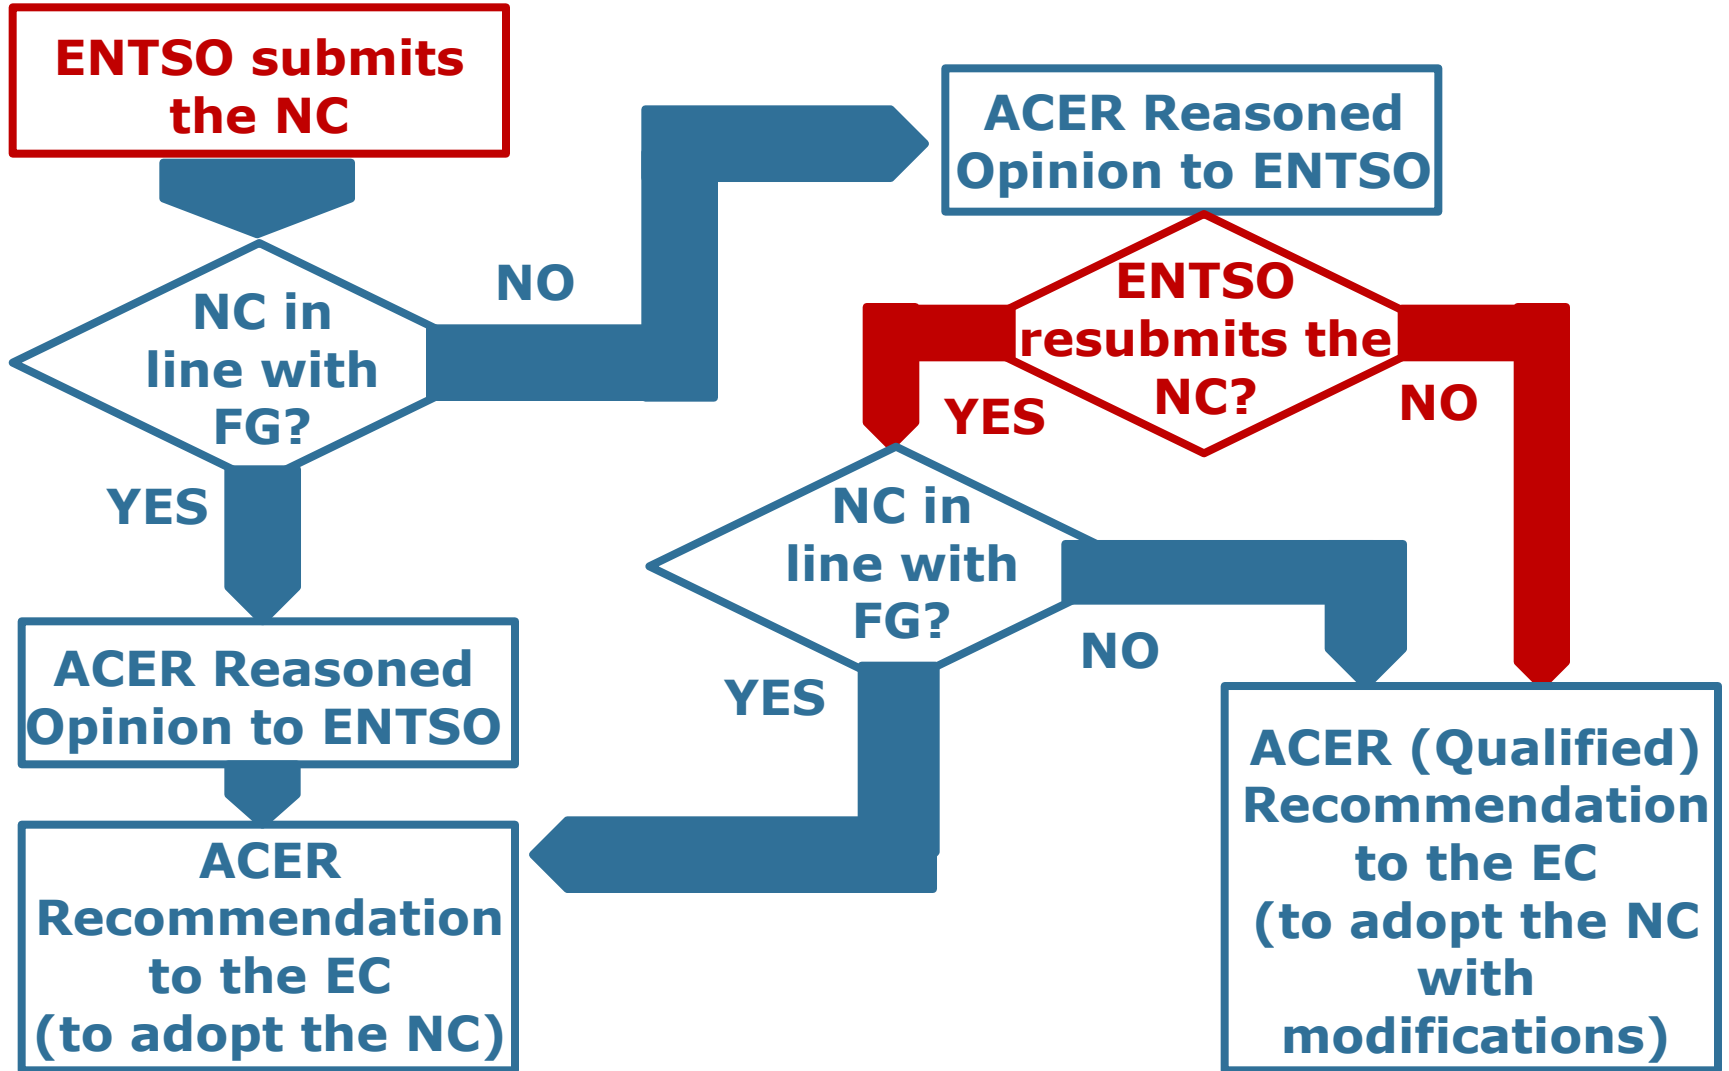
ENTSO submits the NC

NC in line with FG?

NO

ACER Reasoned Opinion to ENTSO

ENTSO resubmits the NC?

YES

NO

YES

ACER Reasoned Opinion to ENTSO

NC in line with FG?

NO

YES

ACER Recommendation to the EC (to adopt the NC)

ACER (Qualified) Recommendation to the EC (to adopt the NC with modifications)